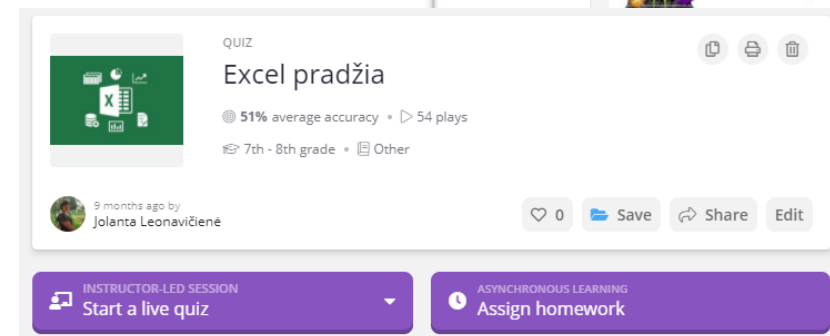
QUIZ

Excel pradžia

51% average accuracy • 54 plays

7th - 8th grade • Other

9 months ago by
Jolanta Leonavičienė

0

Save

Share

Edit

INSTRUCTOR-LED SESSION
Start a live quiz

ASYNCHRONOUS LEARNING
Assign homework